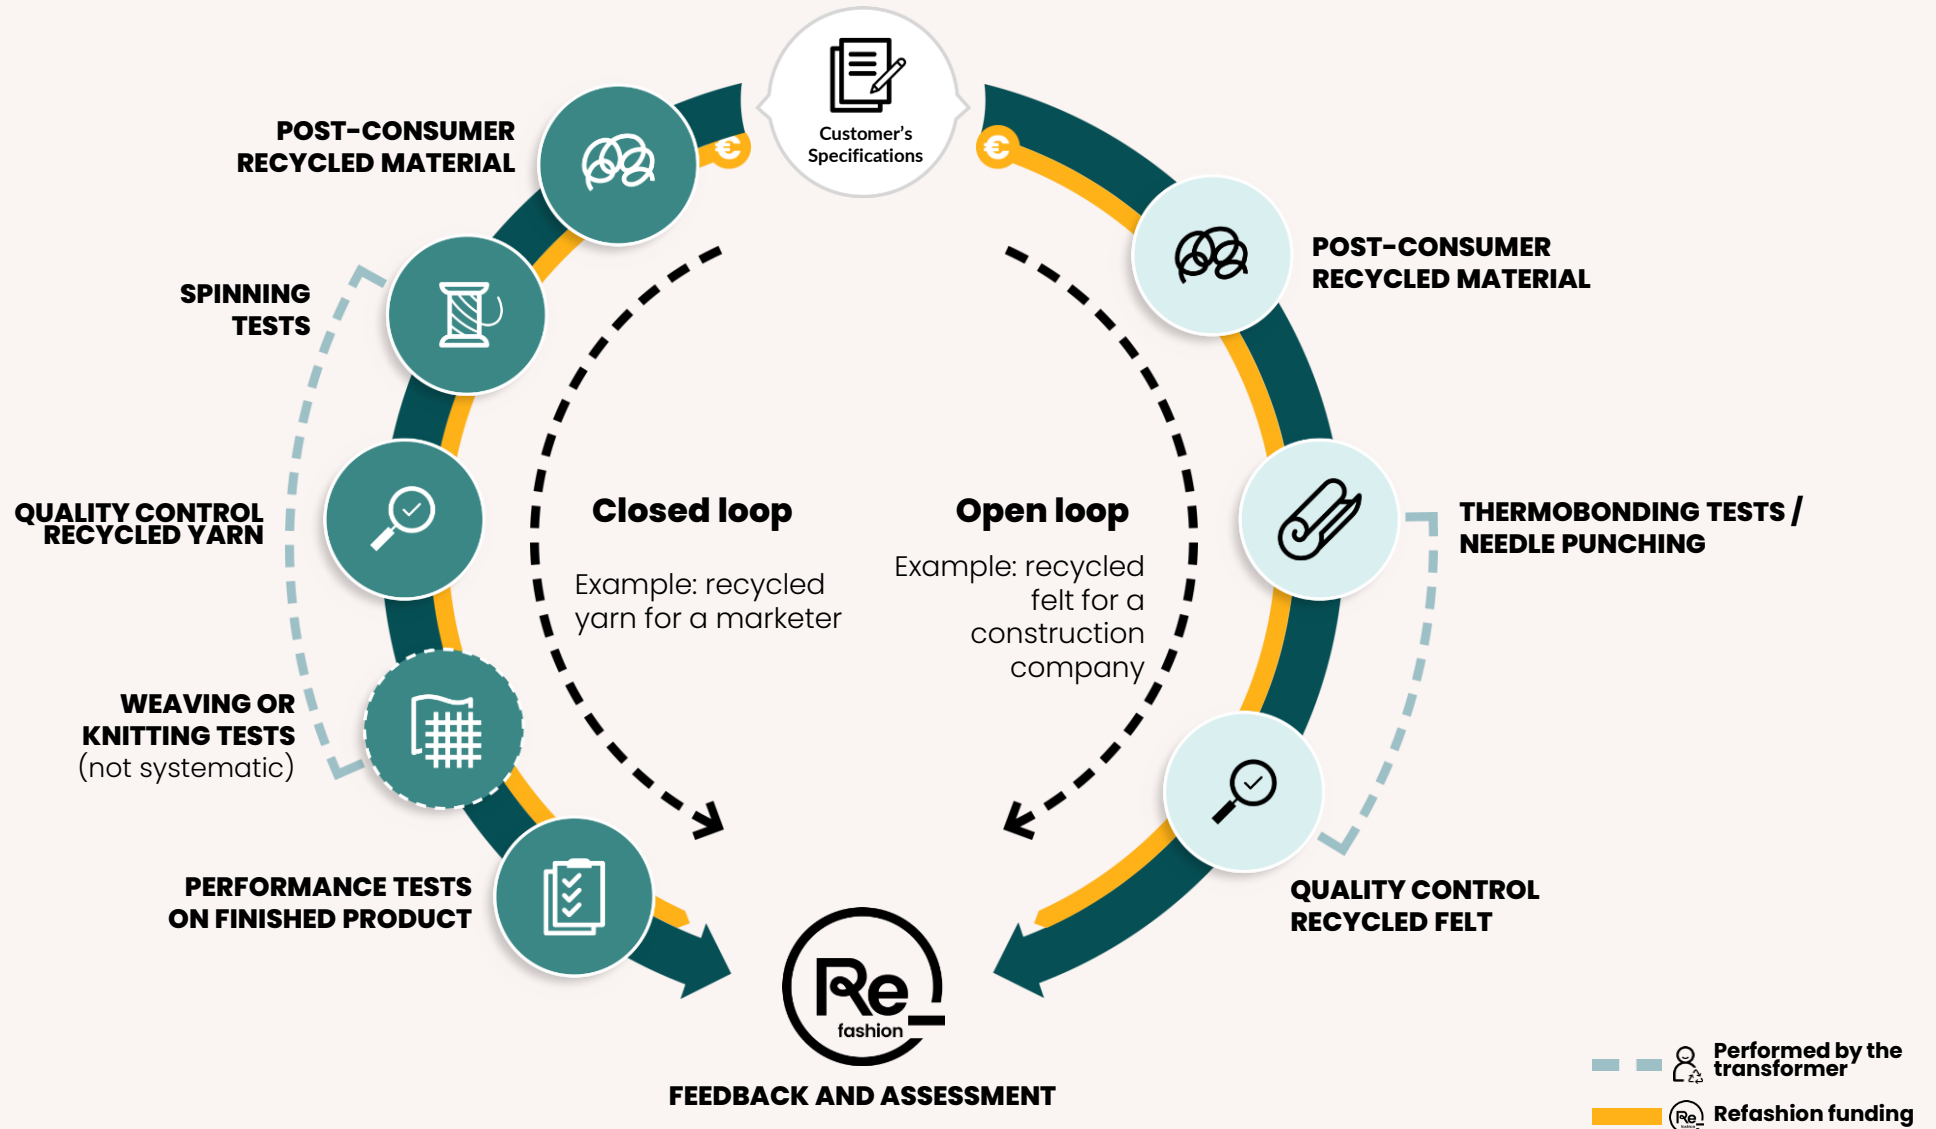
Customer's Specifications

€

€

POST-CONSUMER RECYCLED MATERIAL

SPINNING TESTS

QUALITY CONTROL RECYCLED YARN

WEAVING OR KNITTING TESTS (not systematic)

PERFORMANCE TESTS ON FINISHED PRODUCT

Closed loop

Example: recycled yarn for a marketer

Open loop

Example: recycled felt for a construction company

POST-CONSUMER RECYCLED MATERIAL

THERMOBONDING TESTS / NEEDLE PUNCHING

QUALITY CONTROL RECYCLED FELT

Re_ fashion

FEEDBACK AND ASSESSMENT

Performed by the transformer

Re Refashion funding